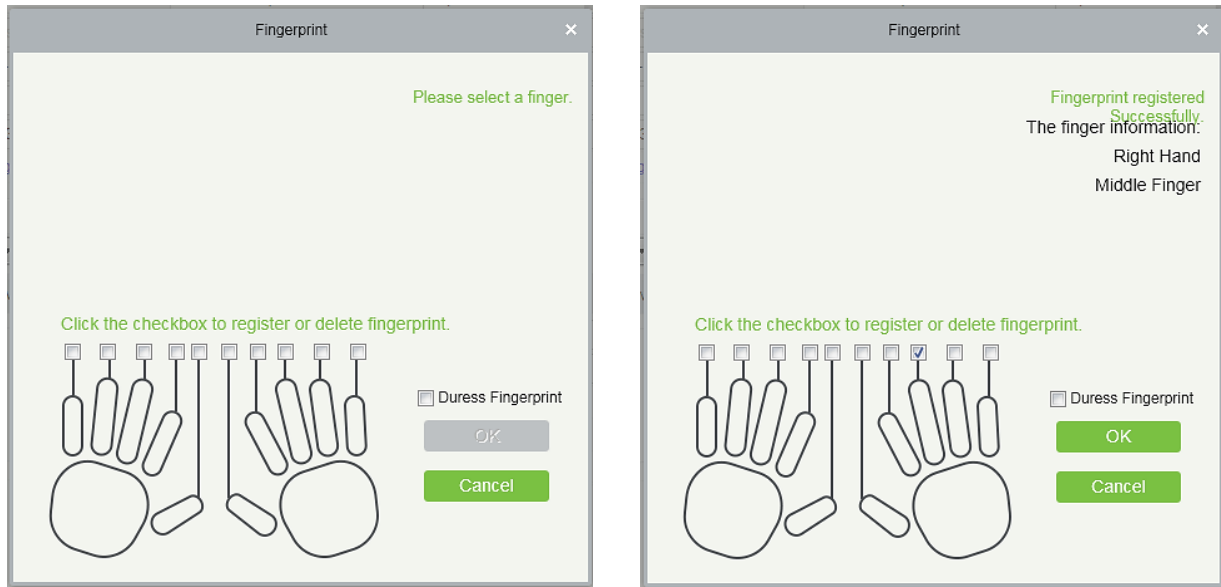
Fingerprint ×

Please select a finger.

Click the checkbox to register or delete fingerprint.

Duress Fingerprint

OK

Cancel

Fingerprint ×

Fingerprint registered Successfully.

The finger information:

Right Hand

Middle Finger

Click the checkbox to register or delete fingerprint.

Duress Fingerprint

OK

Cancel